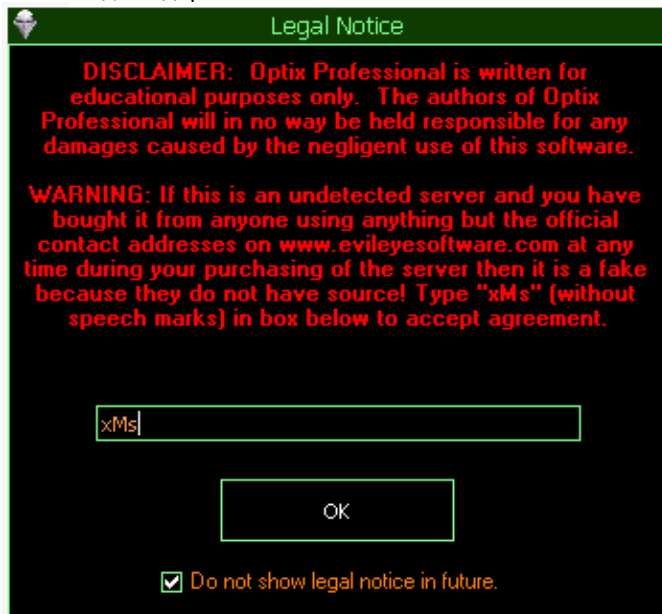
Legal Notice

DISCLAIMER: Optix Professional is written for educational purposes only. The authors of Optix Professional will in no way be held responsible for any damages caused by the negligent use of this software.

WARNING: If this is an undetected server and you have bought it from anyone using anything but the official contact addresses on www.evileyesoftware.com at any time during your purchasing of the server then it is a fake because they do not have source! Type "xMs" (without speech marks) in box below to accept agreement.

xMs

OK

Do not show legal notice in future.